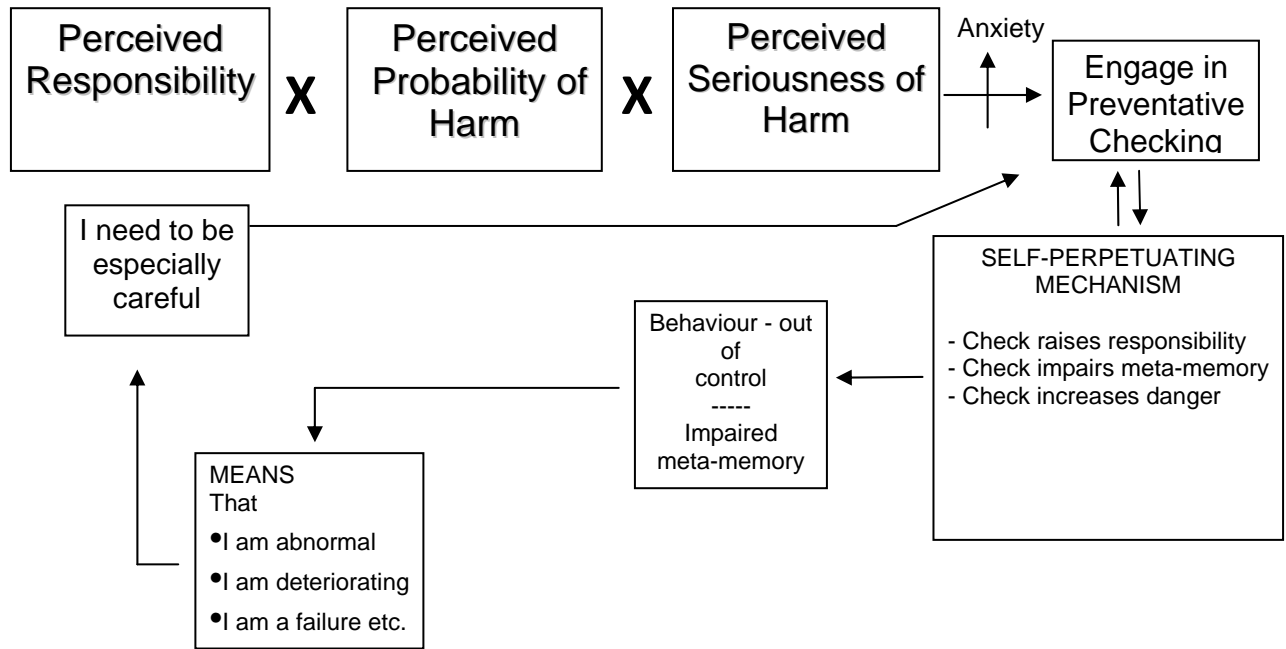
Perceived Responsibility X Perceived Probability of Harm X Perceived Seriousness of Harm

Anxiety

Engage in Preventative Checking

I need to be especially careful

SELF-PERPETUATING MECHANISM

- Check raises responsibility
- Check impairs meta-memory
- Check increases danger

Behaviour - out of control
-----
Impaired meta-memory

MEANS
That
•I am abnormal
•I am deteriorating
•I am a failure etc.